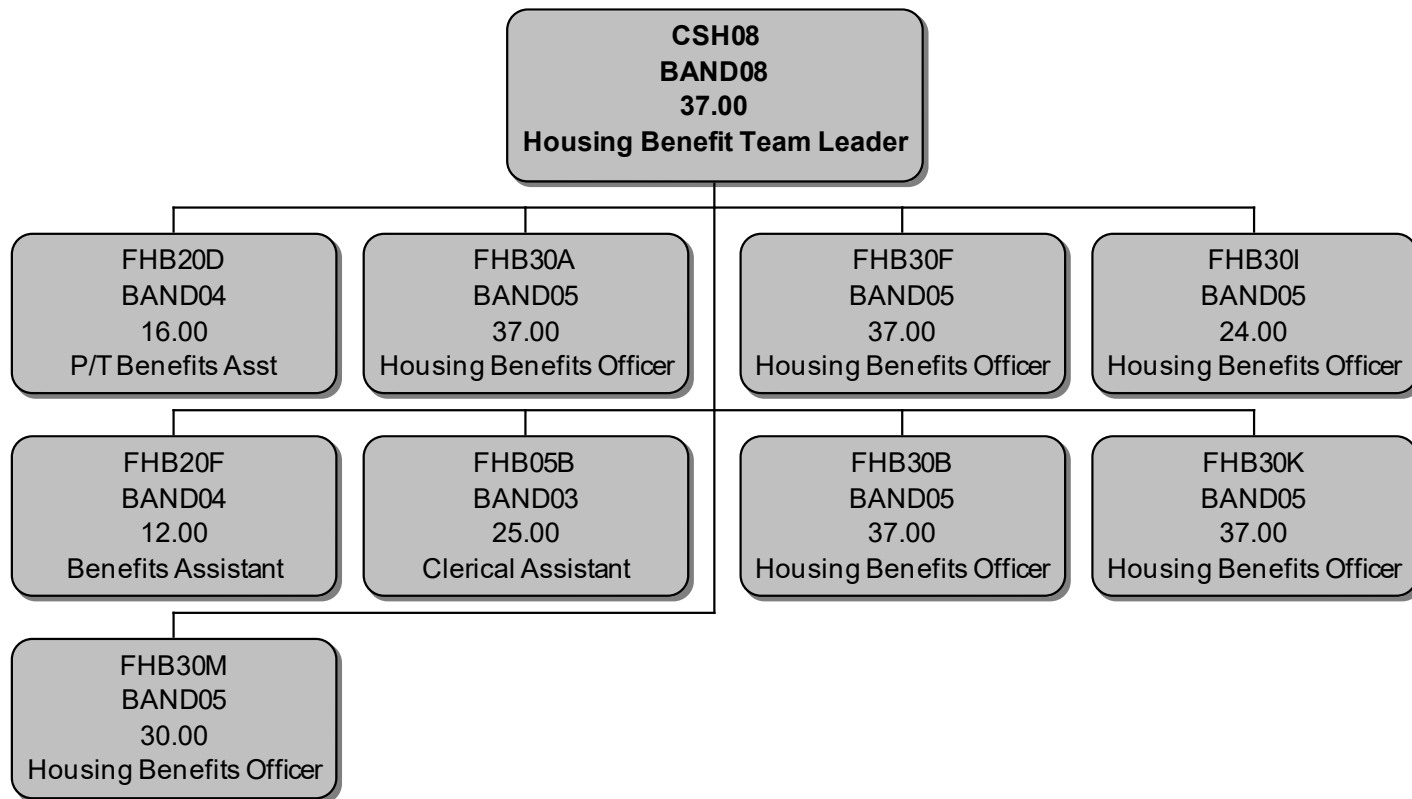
CSH08
BAND08
37.00
Housing Benefit Team Leader

FHB20D
BAND04
16.00
P/T Benefits Asst

FHB30A
BAND05
37.00
Housing Benefits Officer

FHB30F
BAND05
37.00
Housing Benefits Officer

FHB30I
BAND05
24.00
Housing Benefits Officer

FHB20F
BAND04
12.00
Benefits Assistant

FHB05B
BAND03
25.00
Clerical Assistant

FHB30B
BAND05
37.00
Housing Benefits Officer

FHB30K
BAND05
37.00
Housing Benefits Officer

FHB30M
BAND05
30.00
Housing Benefits Officer